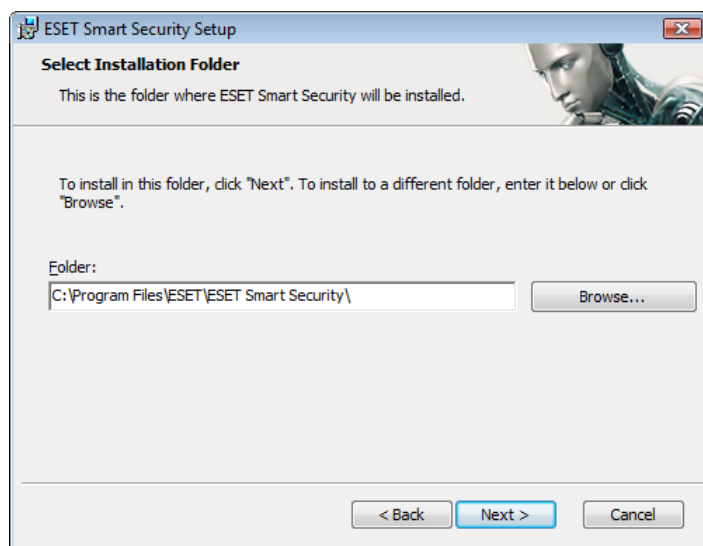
ESET Smart Security Setup

Select Installation Folder

This is the folder where ESET Smart Security will be installed.

To install in this folder, click "Next". To install to a different folder, enter it below or click "Browse".

Folder:

C:\Program Files\ESET\ESET Smart Security\

Browse...

< Back

Next >

Cancel